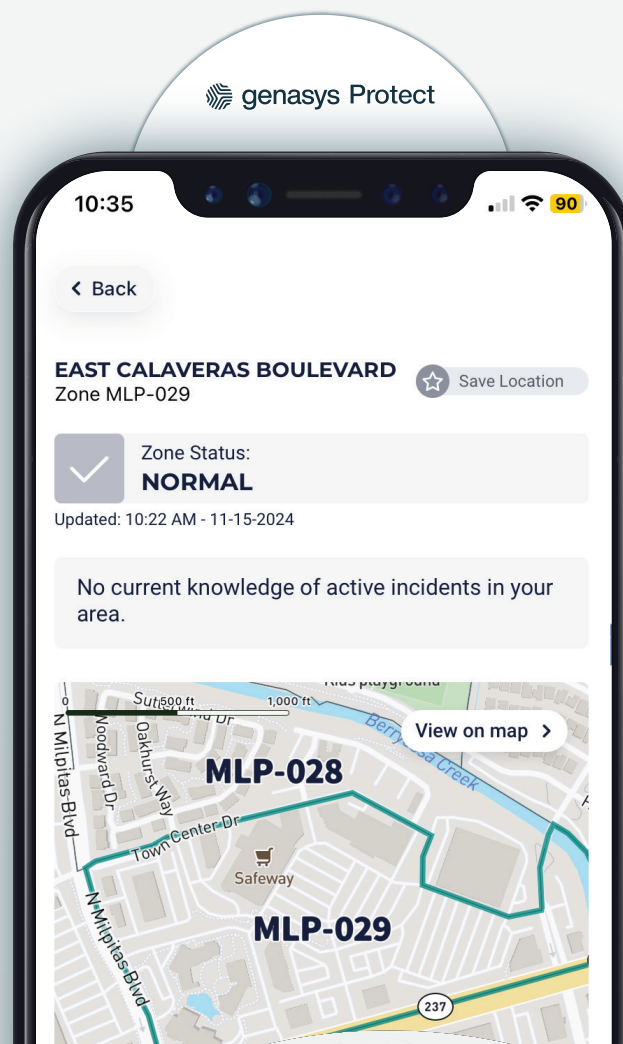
genasys Protect

10:35

90

< Back

EAST CALAVERAS BOULEVARD
Zone MLP-029

Save Location

Zone Status:
NORMAL

Updated: 10:22 AM - 11-15-2024

No current knowledge of active incidents in your area.

500 ft
1,000 ft

Kids playground

View on map >

Berryessa Creek

N Milpitas Blvd
Woodward Dr
Oakhurst Way

MLP-028

Town Center Dr

Safeway

MLP-029

N Milpitas Blvd

237